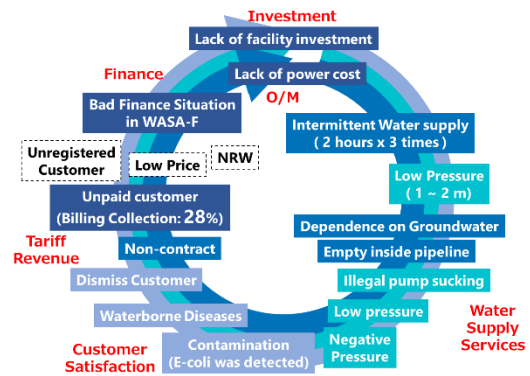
Investment

Lack of facility investment

Finance

Lack of power cost

O/M

Bad Finance Situation in WASA-F

Intermittent Water supply ( 2 hours x 3 times )

Unregistered Customer

Low Price

NRW

Low Pressure ( 1 ~ 2 m)

Unpaid customer (Billing Collection: 28%)

Dependence on Groundwater

Tariff Revenue

Non-contract

Empty inside pipeline

Dismiss Customer

Illegal pump sucking

Waterborne Diseases

Low pressure

Water Supply Services

Customer Satisfaction

Contamination (E-coli was detected)

Negative Pressure